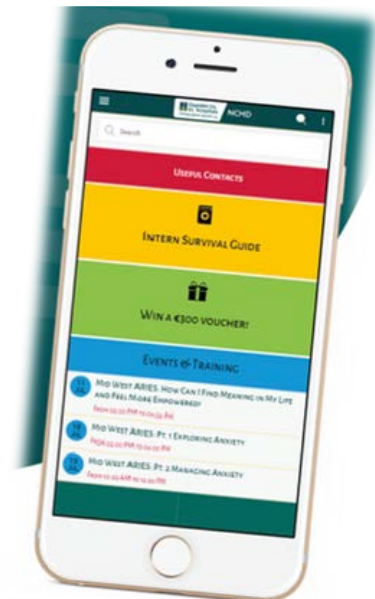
NCHD

Search

Useful Contacts

Intern Survival Guide

Win a €300 voucher!

Events & Training

Mid West ARIES: How Can I Find Meaning in My Life and Feel More Empowered?
From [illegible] PM to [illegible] PM

Mid West ARIES: Pt. 1 Exploring Anxiety
From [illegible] PM to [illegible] PM

Mid West ARIES: Pt. 2 Managing Anxiety
From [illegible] AM to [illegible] PM